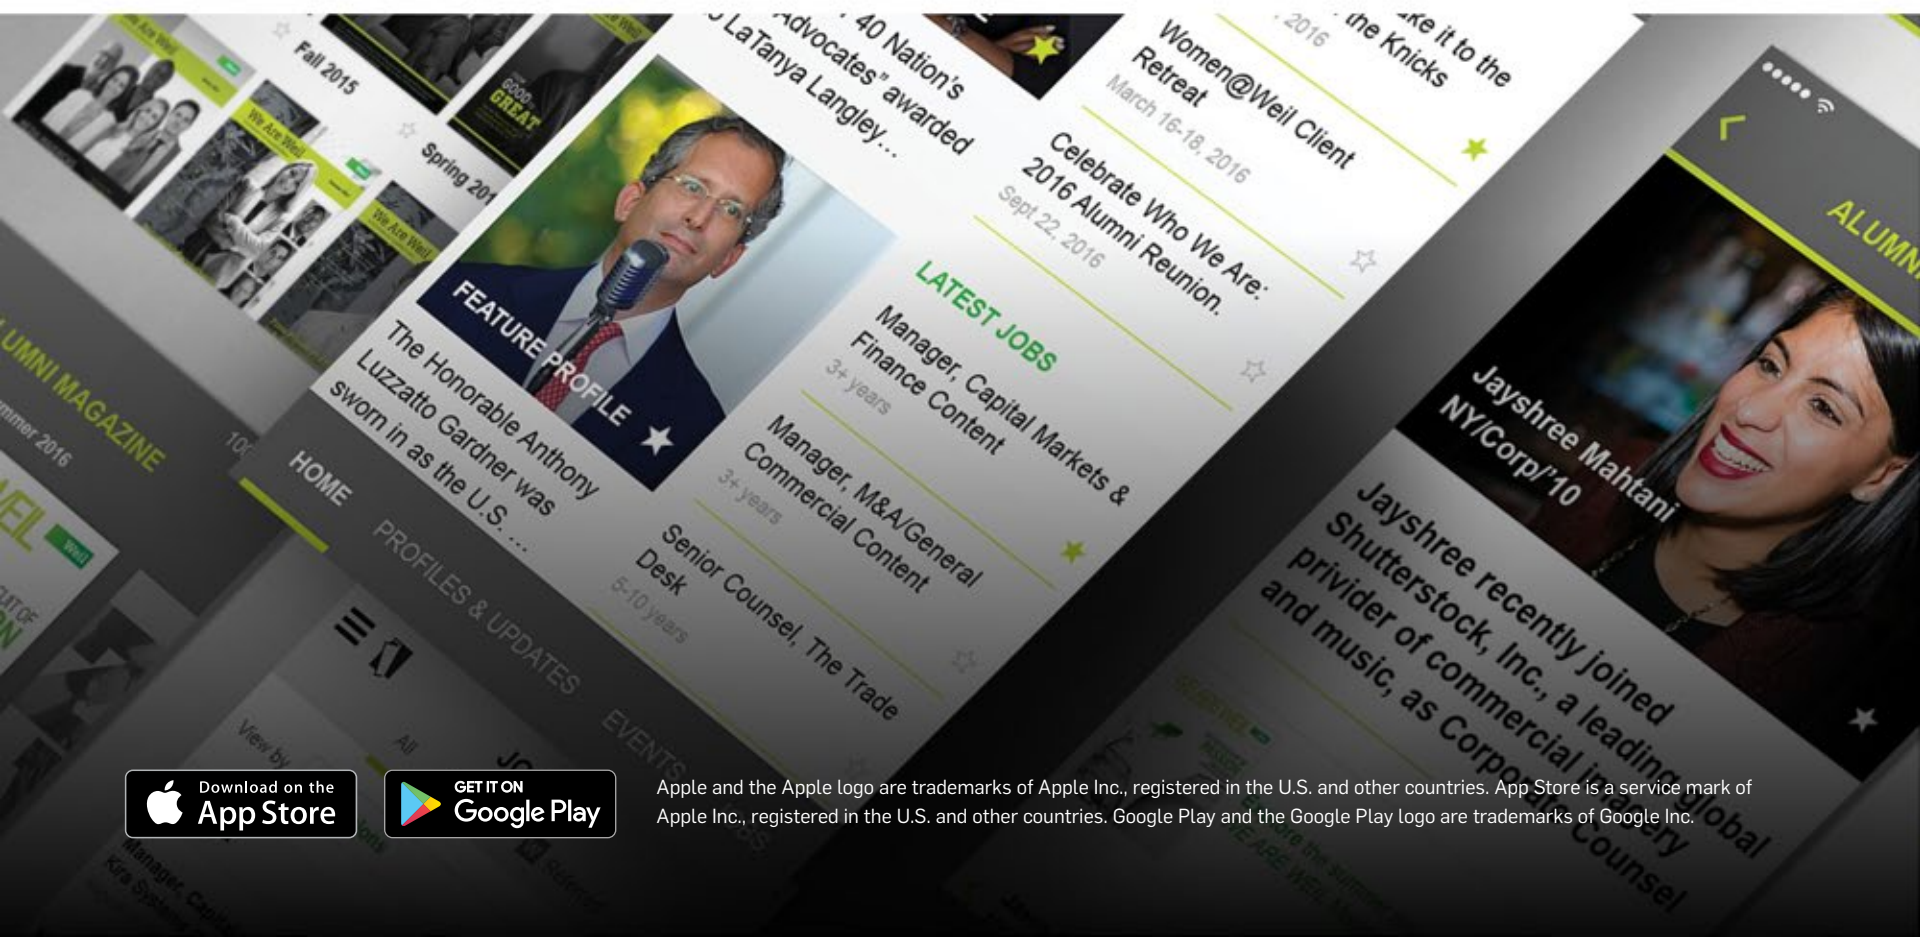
Fall 2015

Spring 20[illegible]

GOOD to GREAT

We Are Weil

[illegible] 40 Nation's Advocates" awarded LaTanya Langley...

Women@Weil Client Retreat
March 16-18, 2016

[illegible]ke it to the the Knicks
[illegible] 2016

Celebrate Who We Are: 2016 Alumni Reunion
Sept 22, 2016

FEATURE PROFILE

The Honorable Anthony Luzzatto Gardner was sworn in as the U.S. ...

LATEST JOBS

Manager, Capital Markets & Finance Content
3+ years

Manager, M&A/General Commercial Content
3+ years

Senior Counsel, The Trade Desk
5-10 years

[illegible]UMNI MAGAZINE
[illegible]mmer 2016

HOME

PROFILES & UPDATES

EVENTS

View by

All

ALUMN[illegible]

Jayshree Mahtani
NY/Corp/'10

Jayshree recently joined Shutterstock, Inc., a leading global privider of commercial imagery and music, as Corporate Counsel

Download on the App Store

GET IT ON Google Play

Apple and the Apple logo are trademarks of Apple Inc., registered in the U.S. and other countries. App Store is a service mark of Apple Inc., registered in the U.S. and other countries. Google Play and the Google Play logo are trademarks of Google Inc.